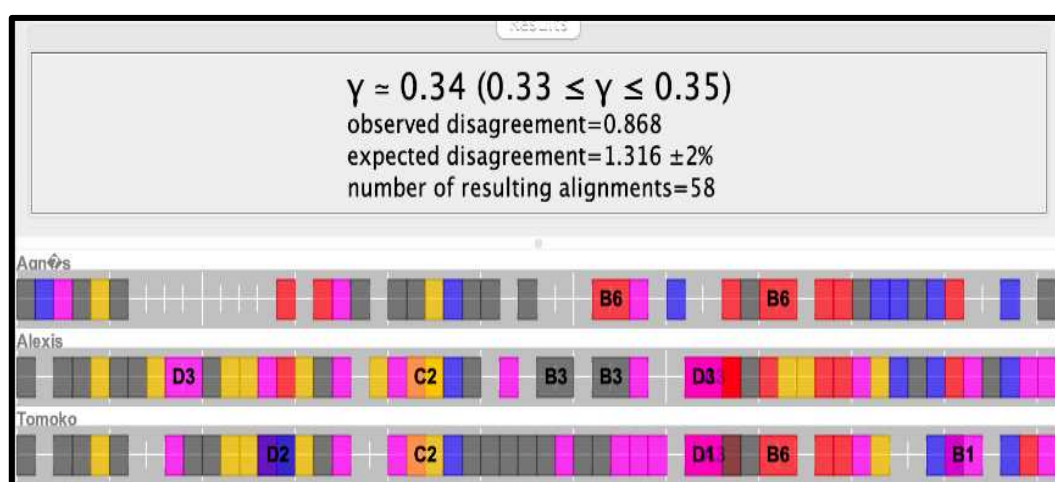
Results

$\gamma \simeq 0.34$ $(0.33 \leq \gamma \leq 0.35)$
observed disagreement=0.868
expected disagreement=1.316 ±2%
number of resulting alignments=58

Agn�s
B6 B6

Alexis
D3 C2 B3 B3 D3

Tomoko
D2 C2 D1 B6 B1